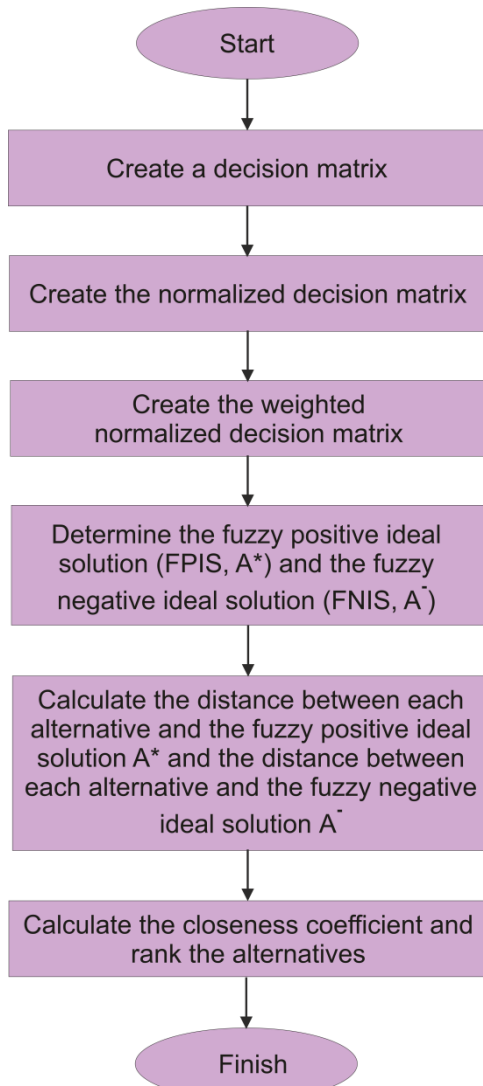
Start

Create a decision matrix

Create the normalized decision matrix

Create the weighted normalized decision matrix

Determine the fuzzy positive ideal solution (FPIS, $A^*$) and the fuzzy negative ideal solution (FNIS, $A^-$)

Calculate the distance between each alternative and the fuzzy positive ideal solution $A^*$ and the distance between each alternative and the fuzzy negative ideal solution $A^-$

Calculate the closeness coefficient and rank the alternatives

Finish